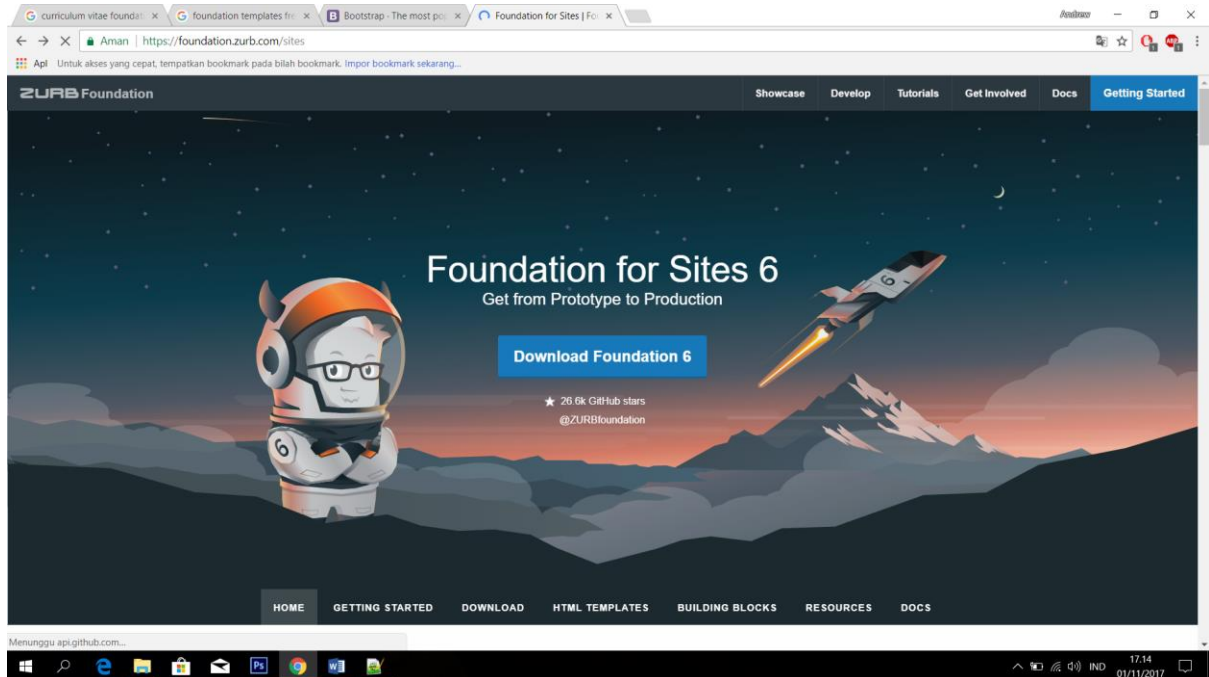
G curriculum vitae foundati × G foundation templates fr × B Bootstrap - The most po × Foundation for Sites | Fo ×

Andrew

← → × Aman | https://foundation.zurb.com/sites

Apl Untuk akses yang cepat, tempatkan bookmark pada bilah bookmark. Impor bookmark sekarang...

ZURB Foundation

Showcase Develop Tutorials Get Involved Docs Getting Started

Foundation for Sites 6

Get from Prototype to Production

Download Foundation 6

★ 26.6k GitHub stars

@ZURBfoundation

HOME GETTING STARTED DOWNLOAD HTML TEMPLATES BUILDING BLOCKS RESOURCES DOCS

Menunggu api.github.com...

IND 17.14 01/11/2017